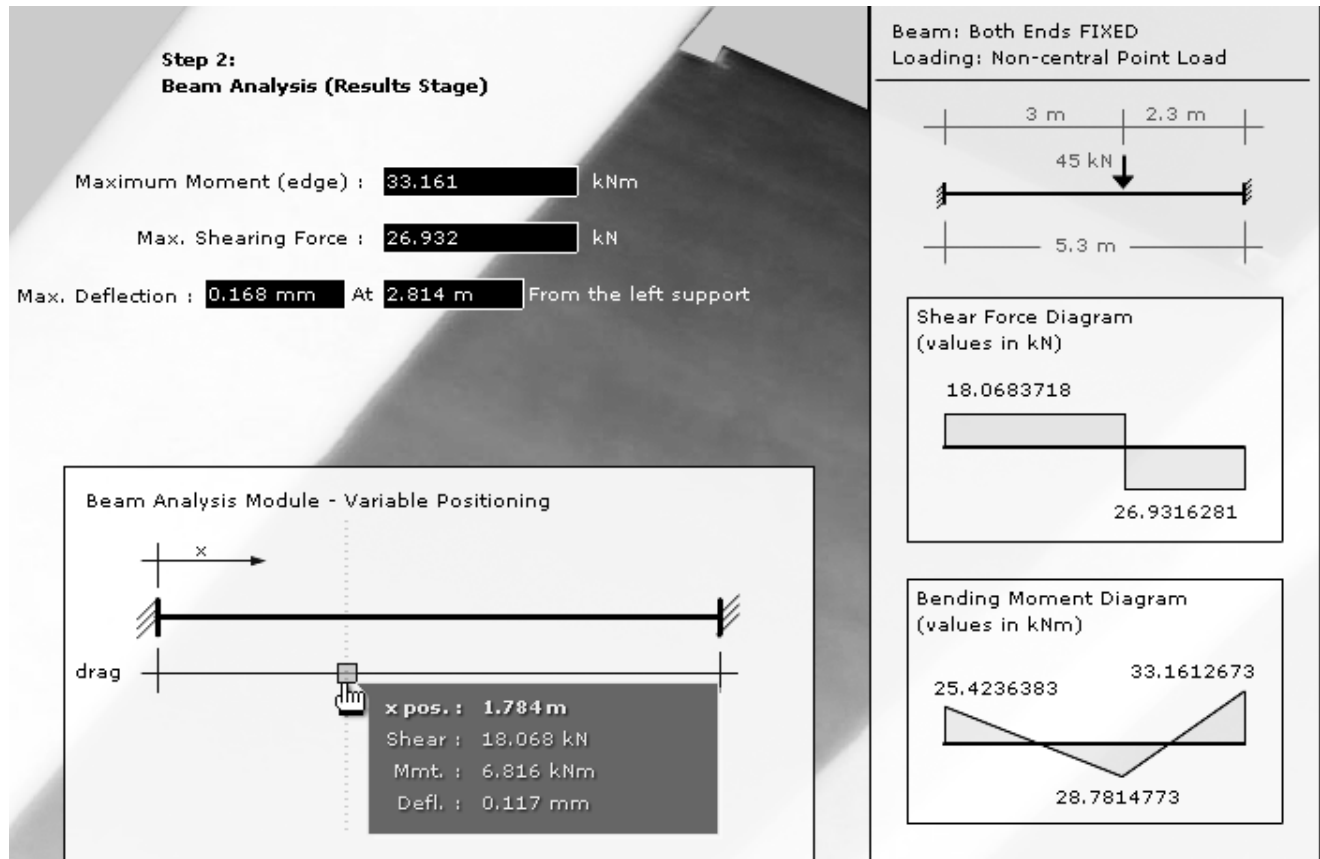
Step 2:
Beam Analysis (Results Stage)

Maximum Moment (edge) : 33.161 kNm

Max. Shearing Force : 26.932 kN

Max. Deflection : 0.168 mm At 2.814 m From the left support

Beam Analysis Module - Variable Positioning

x

drag

x pos. : 1.784 m
Shear : 18.068 kN
Mmt. : 6.816 kNm
Defl. : 0.117 mm

Beam: Both Ends FIXED
Loading: Non-central Point Load

3 m
2.3 m
45 kN
5.3 m

Shear Force Diagram
(values in kN)

18.0683718

26.9316281

Bending Moment Diagram
(values in kNm)

25.4236383
33.1612673
28.7814773